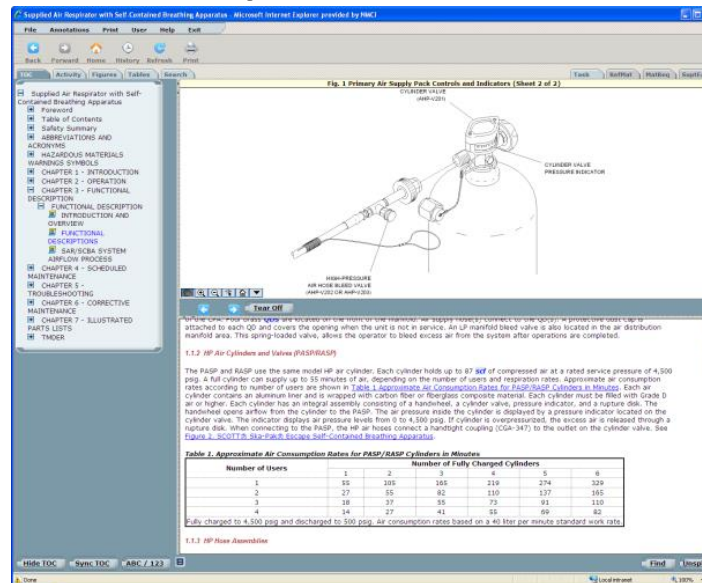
Supplied Air Respirator with Self Contained Breathing Apparatus - Microsoft Internet Explorer provided by NMCI

File Annotations Print User Help Exit

Back Forward Home History Refresh Print

TOC Activity Figures Tables Search

Task RefMat Matlreq SuptEq

Supplied Air Respirator with Self-Contained Breathing Apparatus
Foreword
Table of Contents
Safety Summary
ABBREVIATIONS AND ACRONYMS
HAZARDOUS MATERIALS WARNINGS SYMBOLS
CHAPTER 1 - INTRODUCTION
CHAPTER 2 - OPERATION
CHAPTER 3 - FUNCTIONAL DESCRIPTION
FUNCTIONAL DESCRIPTION
INTRODUCTION AND OVERVIEW
FUNCTIONAL DESCRIPTIONS
SAR/SCBA SYSTEM AIRFLOW PROCESS
CHAPTER 4 - SCHEDULED MAINTENANCE
CHAPTER 5 - TROUBLESHOOTING
CHAPTER 6 - CORRECTIVE MAINTENANCE
CHAPTER 7 - ILLUSTRATED PARTS LISTS
TMDER

Fig. 1 Primary Air Supply Pack Controls and Indicators (Sheet 2 of 2)

CYLINDER VALVE (AMP-V201)

CYLINDER VALVE PRESSURE INDICATOR

HIGH-PRESSURE AIR HOSE BLEED VALVE (AMP-V202 OR AMP-V203)

Tear Off

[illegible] QDs are located on the front of the manifold. Air supply hose(s) connect to the QD(s). A protective dust cap is attached to each QD and covers the opening when the unit is not in service. An LP manifold bleed valve is also located in the air distribution manifold area. This spring-loaded valve, allows the operator to bleed excess air from the system after operations are completed.

1.1.2 HP Air Cylinders and Valves (PASP/RASP)

The PASP and RASP use the same model HP air cylinder. Each cylinder holds up to 87 scf of compressed air at a rated service pressure of 4,500 psig. A full cylinder can supply up to 55 minutes of air, depending on the number of users and respiration rates. Approximate air consumption rates according to number of users are shown in Table 1 Approximate Air Consumption Rates for PASP/RASP Cylinders in Minutes. Each air cylinder contains an aluminum liner and is wrapped with carbon fiber or fiberglass composite material. Each cylinder must be filled with Grade D air or higher. Each cylinder has an integral assembly consisting of a handwheel, a cylinder valve, pressure indicator, and a rupture disk. The handwheel opens airflow from the cylinder to the PASP. The air pressure inside the cylinder is displayed by a pressure indicator located on the cylinder valve. The indicator displays air pressure levels from 0 to 4,500 psig. If cylinder is overpressurized, the excess air is released through a rupture disk. When connecting to the PASP, the HP air hoses connect a handtight coupling (CGA-347) to the outlet on the cylinder valve. See Figure 2. SCOTT® Ska-Pak® Escape Self-Contained Breathing Apparatus.

Table 1. Approximate Air Consumption Rates for PASP/RASP Cylinders in Minutes

| Number of Users | Number of Fully Changed Cylinders | | | | | |
|---|---|---|---|---|---|---|
| | 1 | 2 | 3 | 4 | 5 | 6 |
| 1 | 55 | 105 | 165 | 219 | 274 | 329 |
| 2 | 27 | 55 | 82 | 110 | 137 | 165 |
| 3 | 18 | 37 | 55 | 73 | 91 | 110 |
| 4 | 14 | 27 | 41 | 55 | 69 | 82 |

Fully charged to 4,500 psig and discharged to 500 psig. Air consumption rates based on a 40 liter per minute standard work rate.

1.1.3 HP Hose Assemblies

Hide TOC Sync TOC ABC / 123 Find Displ

Done Local intranet 100%